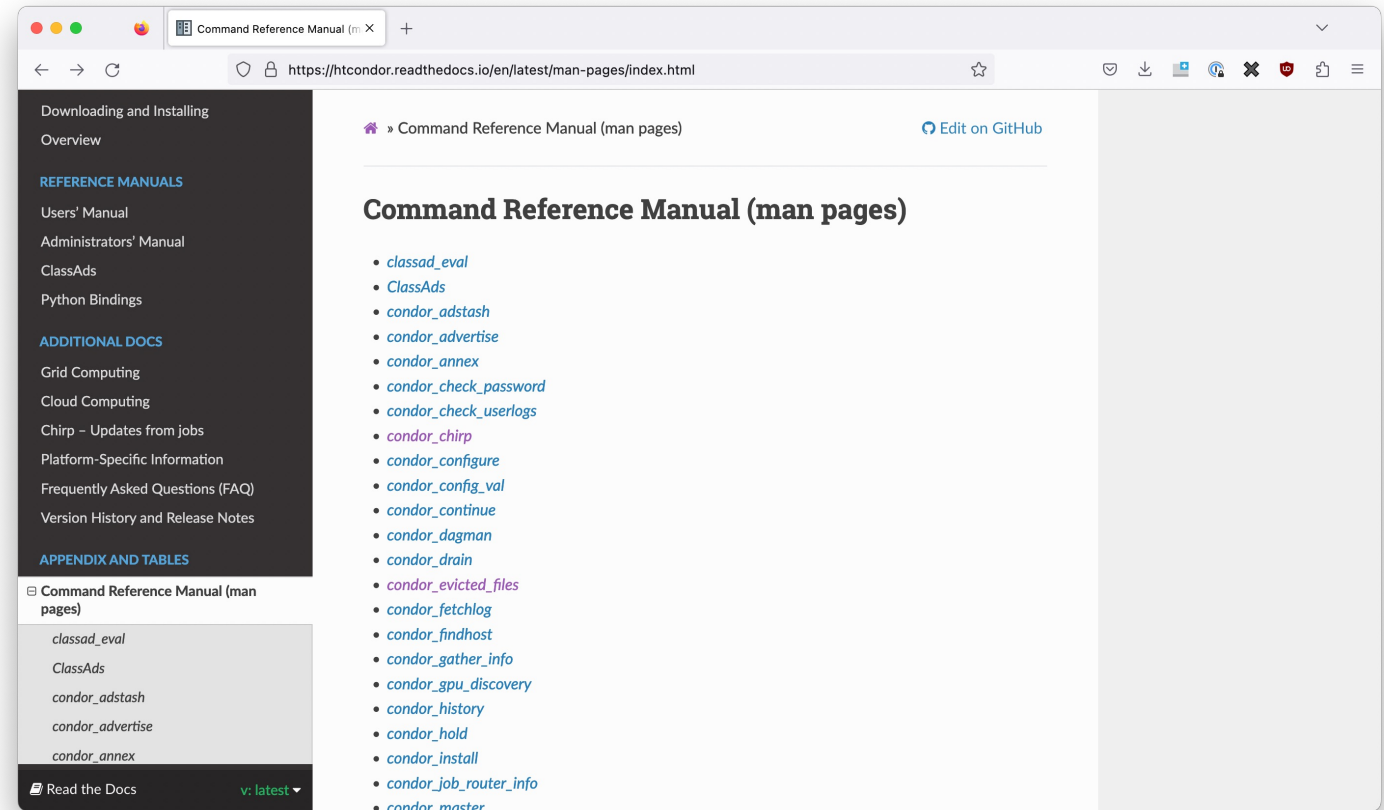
Command Reference Manual (m

https://htcondor.readthedocs.io/en/latest/man-pages/index.html

Downloading and Installing
Overview

REFERENCE MANUALS
Users' Manual
Administrators' Manual
ClassAds
Python Bindings

ADDITIONAL DOCS
Grid Computing
Cloud Computing
Chirp – Updates from jobs
Platform-Specific Information
Frequently Asked Questions (FAQ)
Version History and Release Notes

APPENDIX AND TABLES
⊟ Command Reference Manual (man pages)
classad_eval
ClassAds
condor_adstash
condor_advertise
condor_annex

Read the Docs v: latest

» Command Reference Manual (man pages)
Edit on GitHub

Command Reference Manual (man pages)

- classad_eval
- ClassAds
- condor_adstash
- condor_advertise
- condor_annex
- condor_check_password
- condor_check_userlogs
- condor_chirp
- condor_configure
- condor_config_val
- condor_continue
- condor_dagman
- condor_drain
- condor_evicted_files
- condor_fetchlog
- condor_findhost
- condor_gather_info
- condor_gpu_discovery
- condor_history
- condor_hold
- condor_install
- condor_job_router_info
- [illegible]